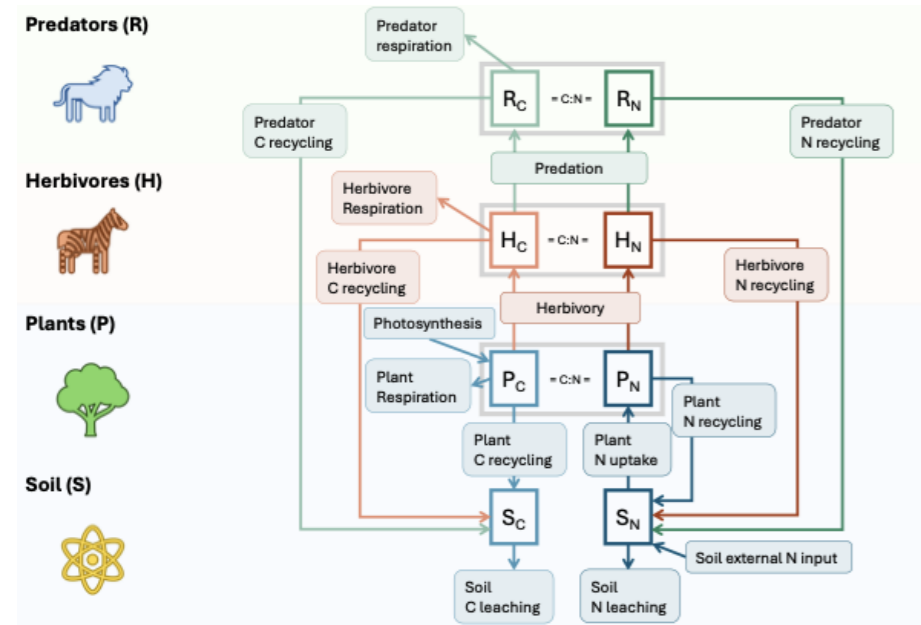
Predators (R)

Predator respiration

$R_C$ = C:N = $R_N$

Predator C recycling

Predator N recycling

Predation

Herbivores (H)

Herbivore Respiration

$H_C$ = C:N = $H_N$

Herbivore C recycling

Herbivore N recycling

Herbivory

Plants (P)

Photosynthesis

Plant Respiration

$P_C$ = C:N = $P_N$

Plant N recycling

Plant C recycling

Plant N uptake

Soil (S)

$S_C$

$S_N$

Soil external N input

Soil C leaching

Soil N leaching